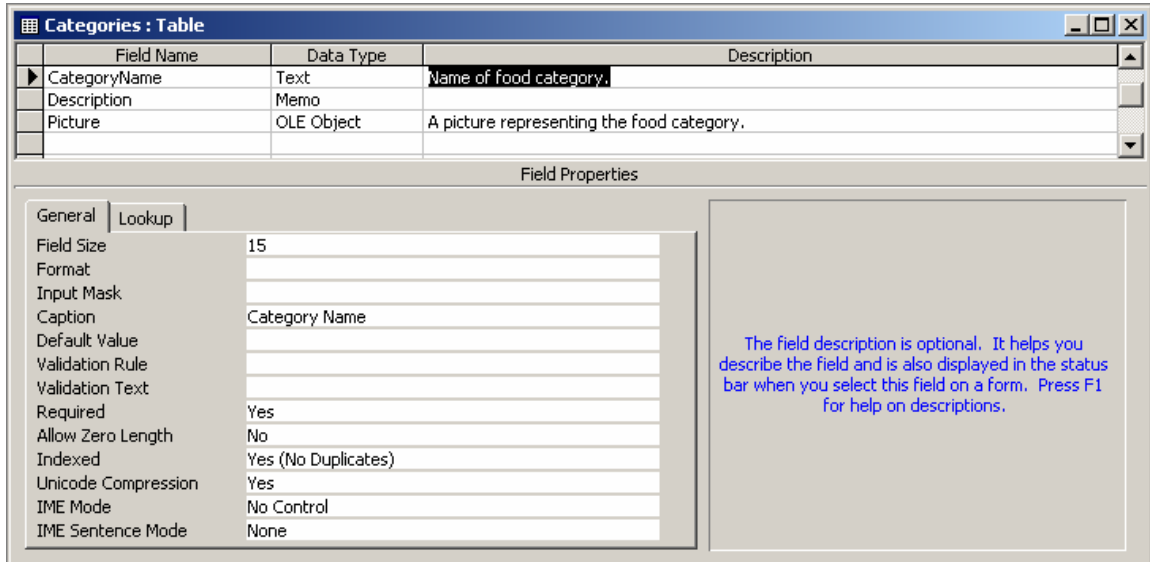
Categories : Table

| Field Name | Data Type | Description |
|---|---|---|
| CategoryName | Text | Name of food category. |
| Description | Memo | |
| Picture | OLE Object | A picture representing the food category. |

Field Properties

General | Lookup

| | |
|---|---|
| Field Size | 15 |
| Format | |
| Input Mask | |
| Caption | Category Name |
| Default Value | |
| Validation Rule | |
| Validation Text | |
| Required | Yes |
| Allow Zero Length | No |
| Indexed | Yes (No Duplicates) |
| Unicode Compression | Yes |
| IME Mode | No Control |
| IME Sentence Mode | None |

The field description is optional. It helps you describe the field and is also displayed in the status bar when you select this field on a form. Press F1 for help on descriptions.